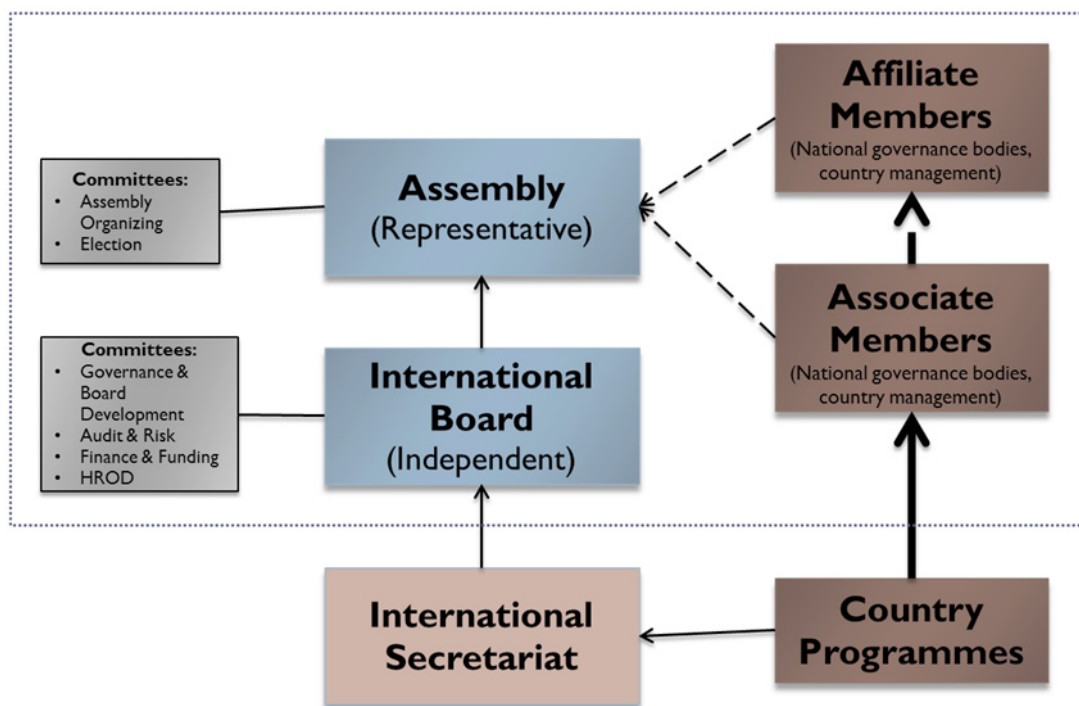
Committees:
- Assembly Organizing
- Election

Assembly
(Representative)

Affiliate Members
(National governance bodies, country management)

Committees:
- Governance & Board Development
- Audit & Risk
- Finance & Funding
- HROD

International Board
(Independent)

Associate Members
(National governance bodies, country management)

International Secretariat

Country Programmes